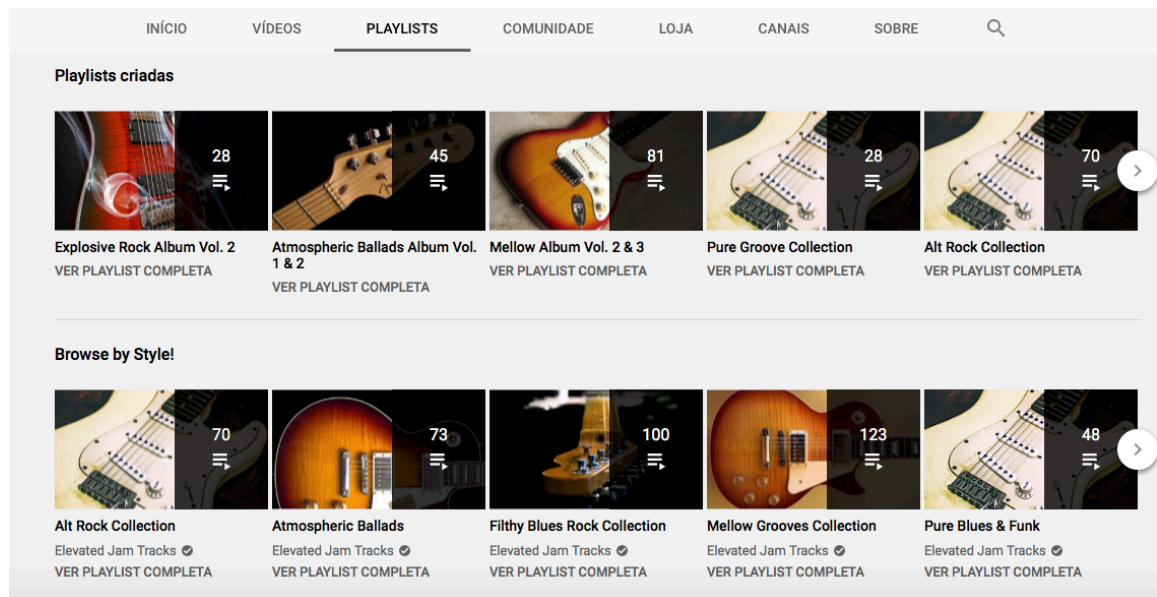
INÍCIO VÍDEOS PLAYLISTS COMUNIDADE LOJA CANAIS SOBRE

Playlists criadas

28
Explosive Rock Album Vol. 2
VER PLAYLIST COMPLETA

45
Atmospheric Ballads Album Vol. 1 & 2
VER PLAYLIST COMPLETA

81
Mellow Album Vol. 2 & 3
VER PLAYLIST COMPLETA

28
Pure Groove Collection
VER PLAYLIST COMPLETA

70
Alt Rock Collection
VER PLAYLIST COMPLETA

Browse by Style!

70
Alt Rock Collection
Elevated Jam Tracks
VER PLAYLIST COMPLETA

73
Atmospheric Ballads
Elevated Jam Tracks
VER PLAYLIST COMPLETA

100
Filthy Blues Rock Collection
Elevated Jam Tracks
VER PLAYLIST COMPLETA

123
Mellow Grooves Collection
Elevated Jam Tracks
VER PLAYLIST COMPLETA

48
Pure Blues & Funk
Elevated Jam Tracks
VER PLAYLIST COMPLETA